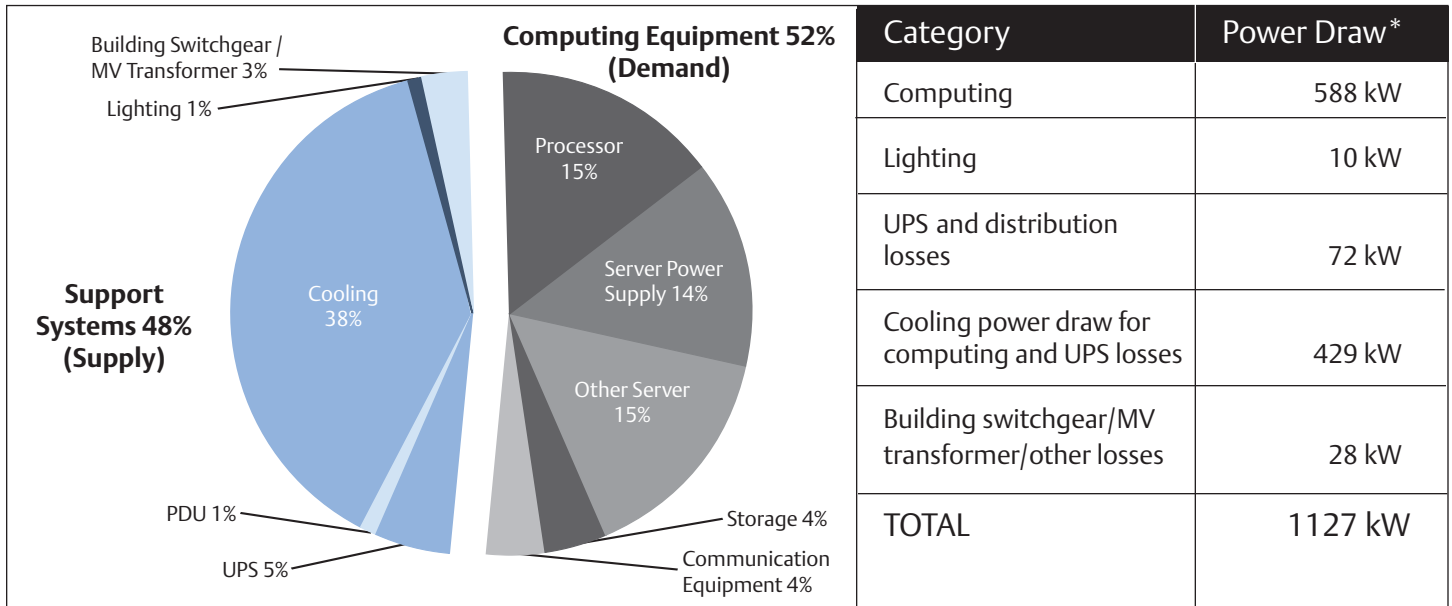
Building Switchgear / MV Transformer 3%

Lighting 1%

Computing Equipment 52% (Demand)

Processor 15%

Server Power Supply 14%

Other Server 15%

Support Systems 48% (Supply)

Cooling 38%

PDU 1%

UPS 5%

Storage 4%

Communication Equipment 4%

| Category | Power Draw* |
|---|---|
| Computing | 588 kW |
| Lighting | 10 kW |
| UPS and distribution losses | 72 kW |
| Cooling power draw for computing and UPS losses | 429 kW |
| Building switchgear/MV transformer/other losses | 28 kW |
| TOTAL | 1127 kW |